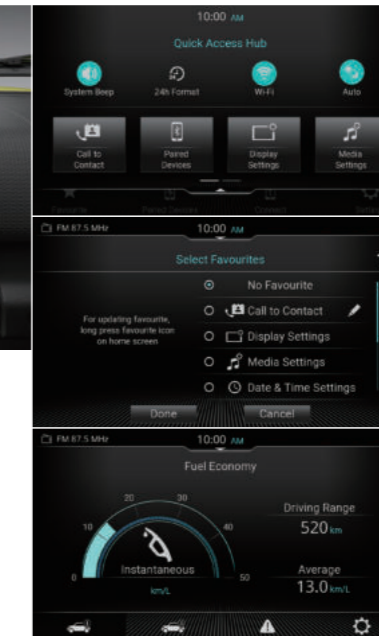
10:00 AM

Quick Access Hub

System Beep

24h Format

Wi-Fi

Auto

Call to Contact

Paired Devices

Display Settings

Media Settings

FM 87.5 MHz

10:00 AM

Select Favourites

For updating favourite, long press favourite icon on home screen

No Favourite

Call to Contact

Display Settings

Media Settings

Date & Time Settings

Done

Cancel

FM 87.5 MHz

10:00 AM

Fuel Economy

0

10

20

30

40

50

Instantaneous

km/L

Driving Range

520 km

Average

13.0 km/L